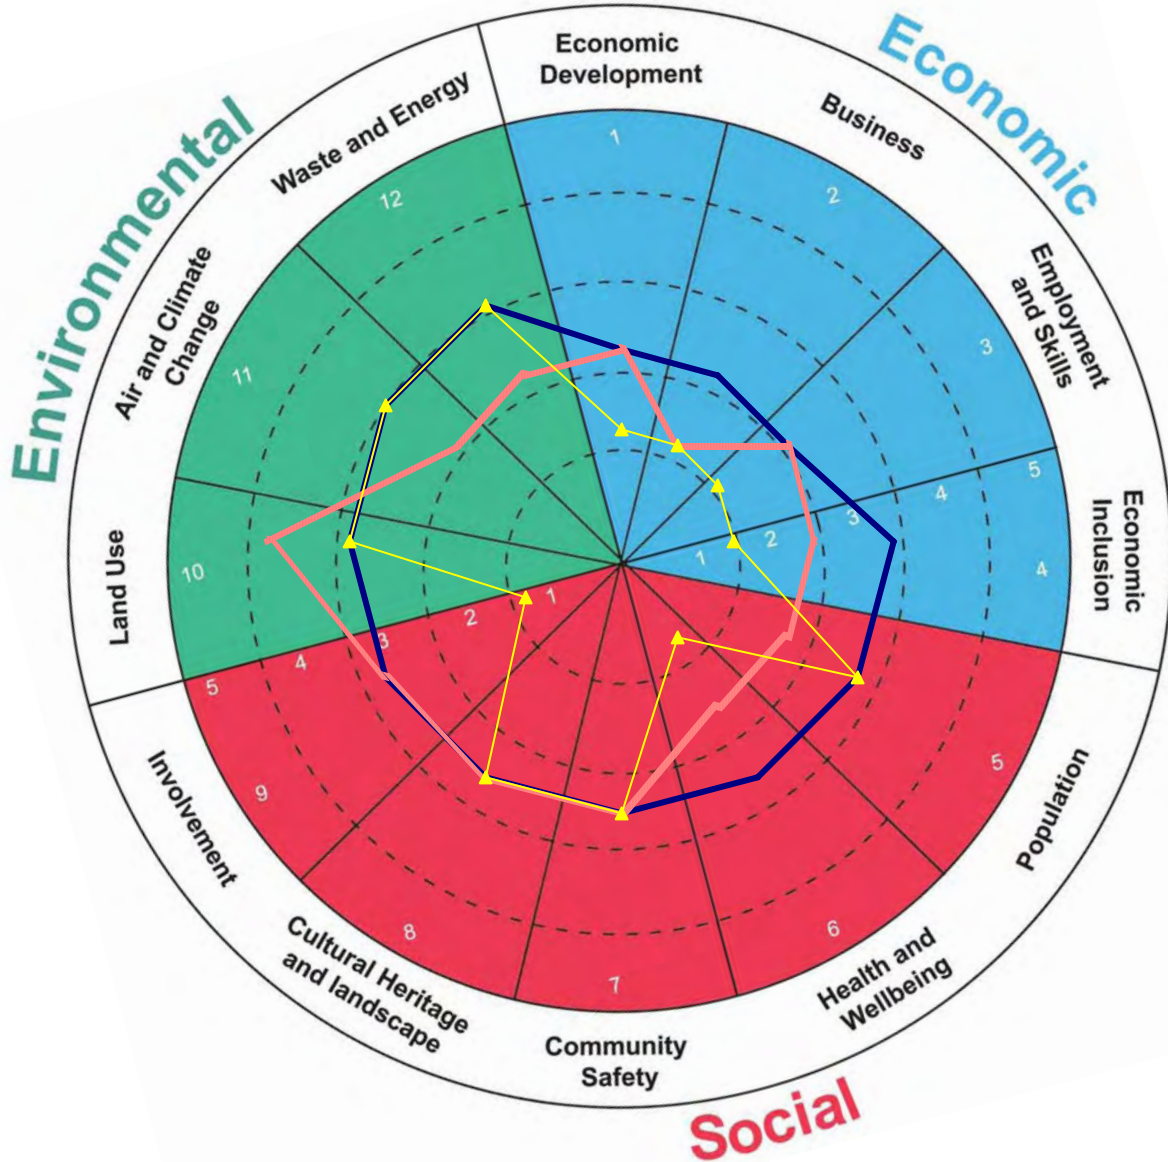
Environmental

Economic

Social

Economic Development

Business

Employment and Skills

Economic Inclusion

Population

Health and Wellbeing

Community Safety

Cultural Heritage and landscape

Involvement

Land Use

Air and Climate Change

Waste and Energy

1

2

3

4

5

6

7

8

9

10

11

12

1

2

3

4

5

1

2

3

4

5